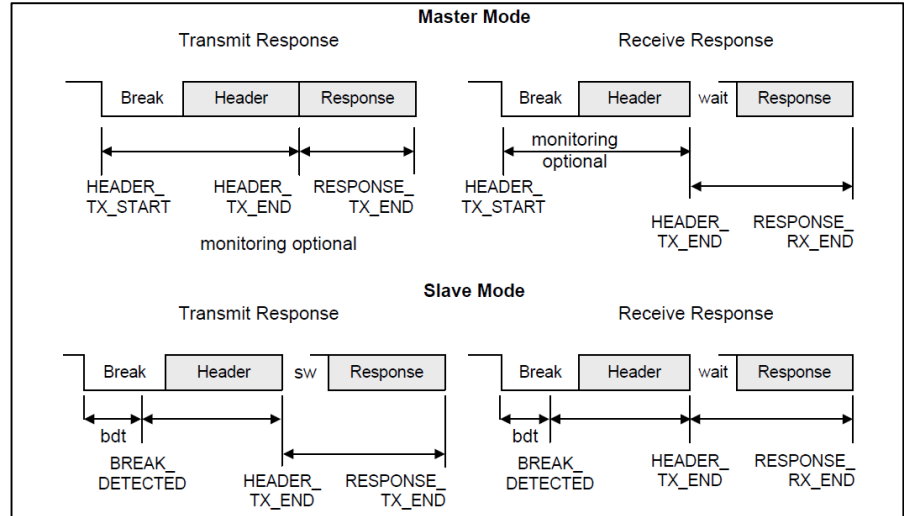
Master Mode

Transmit Response

Break | Header | Response

HEADER_ TX_START

HEADER_ TX_END

RESPONSE_ TX_END

monitoring optional

Receive Response

Break | Header | wait | Response

monitoring optional

HEADER_ TX_START

HEADER_ TX_END

RESPONSE_ RX_END

Slave Mode

Transmit Response

Break | Header | sw | Response

bdt

BREAK_ DETECTED

HEADER_ TX_END

RESPONSE_ TX_END

Receive Response

Break | Header | wait | Response

bdt

BREAK_ DETECTED

HEADER_ TX_END

RESPONSE_ RX_END